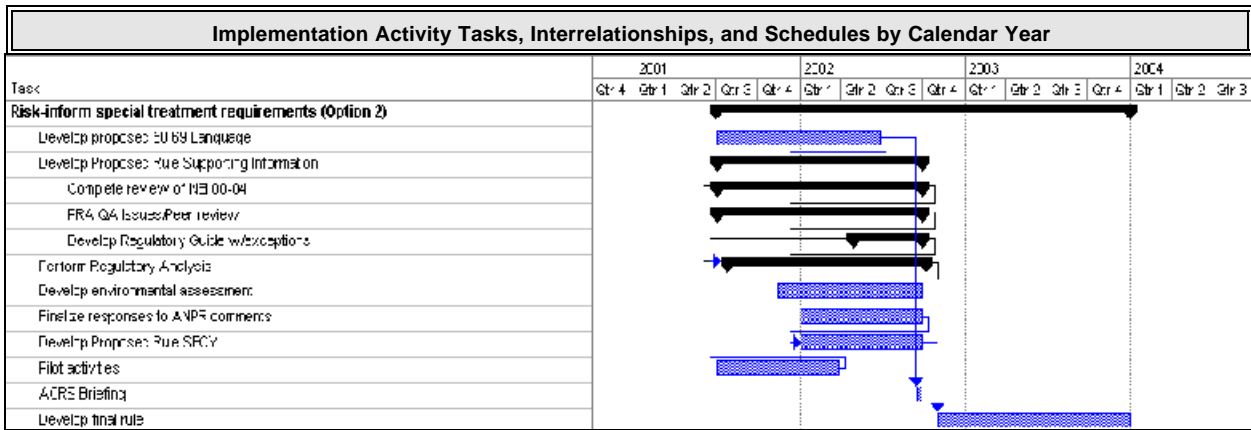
Implementation Activity Tasks, Interrelationships, and Schedules by Calendar Year

| Task | 2001 | | | | | 2002 | | | | 2003 | | | | 2004 | | |
|---|---|---|---|---|---|---|---|---|---|---|---|---|---|---|---|---|
| | Qtr 4 | Qtr 1 | Qtr 2 | Qtr 3 | Qtr 4 | Qtr 1 | Qtr 2 | Qtr 3 | Qtr 4 | Qtr 1 | Qtr 2 | Qtr 3 | Qtr 4 | Qtr 1 | Qtr 2 | Qtr 3 |
| Risk-inform special treatment requirements (Option 2) | | | | | | | | | | | | | | | | |
| Develop proposed 50.69 Language | | | | | | | | | | | | | | | | |
| Develop Proposed Rule Supporting Information | | | | | | | | | | | | | | | | |
| Complete review of NEI 00-04 | | | | | | | | | | | | | | | | |
| PRA QA Issues/Peer review | | | | | | | | | | | | | | | | |
| Develop Regulatory Guide w/exceptions | | | | | | | | | | | | | | | | |
| Perform Regulatory Analysis | | | | | | | | | | | | | | | | |
| Develop environmental assessment | | | | | | | | | | | | | | | | |
| Finalize responses to ANPR comments | | | | | | | | | | | | | | | | |
| Develop Proposed Rule SECY | | | | | | | | | | | | | | | | |
| Pilot activities | | | | | | | | | | | | | | | | |
| ACRS Briefing | | | | | | | | | | | | | | | | |
| Develop final rule | | | | | | | | | | | | | | | | |